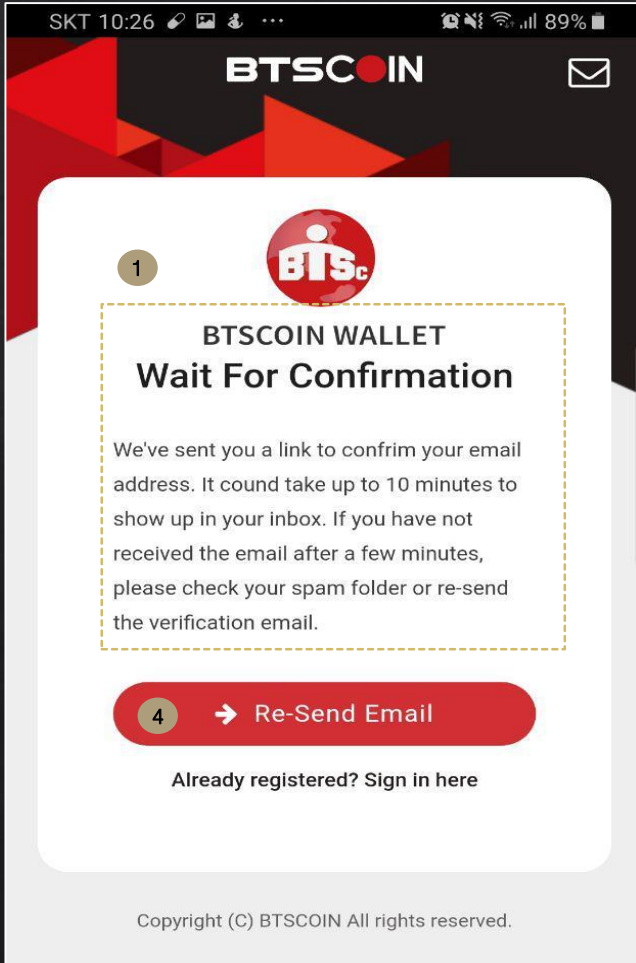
SKT 10:26 ··· 89%

BTSCOIN

1

BTSc

BTSCOIN WALLET

Wait For Confirmation

We've sent you a link to confirm your email address. It cound take up to 10 minutes to show up in your inbox. If you have not received the email after a few minutes, please check your spam folder or re-send the verification email.

4 Re-Send Email

Already registered? Sign in here

Copyright (C) BTSCOIN All rights reserved.